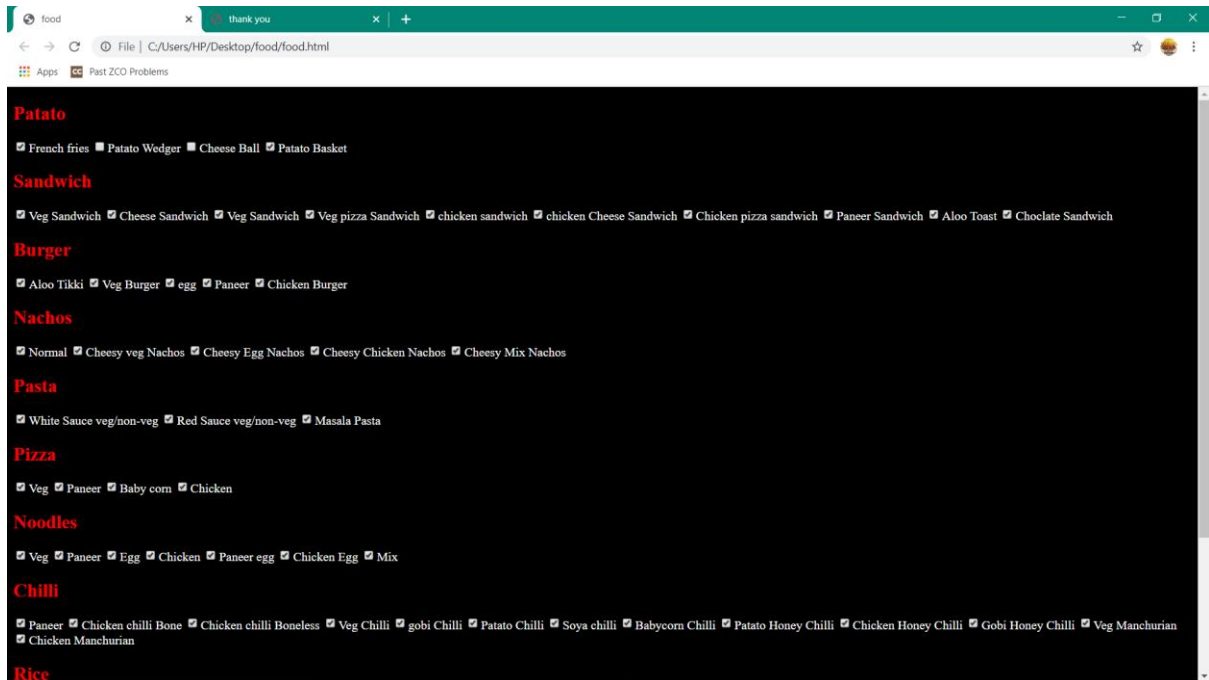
food × thank you × +

File | C:/Users/HP/Desktop/food/food.html

Apps Past ZCO Problems

Patato

French fries Patato Wedger Cheese Ball Patato Basket

Sandwich

Veg Sandwich Cheese Sandwich Veg Sandwich Veg pizza Sandwich chicken sandwich chicken Cheese Sandwich Chicken pizza sandwich Paneer Sandwich Aloo Toast Choclate Sandwich

Burger

Aloo Tikki Veg Burger egg Paneer Chicken Burger

Nachos

Normal Cheesy veg Nachos Cheesy Egg Nachos Cheesy Chicken Nachos Cheesy Mix Nachos

Pasta

White Sauce veg/non-veg Red Sauce veg/non-veg Masala Pasta

Pizza

Veg Paneer Baby corn Chicken

Noodles

Veg Paneer Egg Chicken Paneer egg Chicken Egg Mix

Chilli

Paneer Chicken chilli Bone Chicken chilli Boneless Veg Chilli gobi Chilli Patato Chilli Soya chilli Babycorn Chilli Patato Honey Chilli Chicken Honey Chilli Gobi Honey Chilli Veg Manchurian Chicken Manchurian

Rice